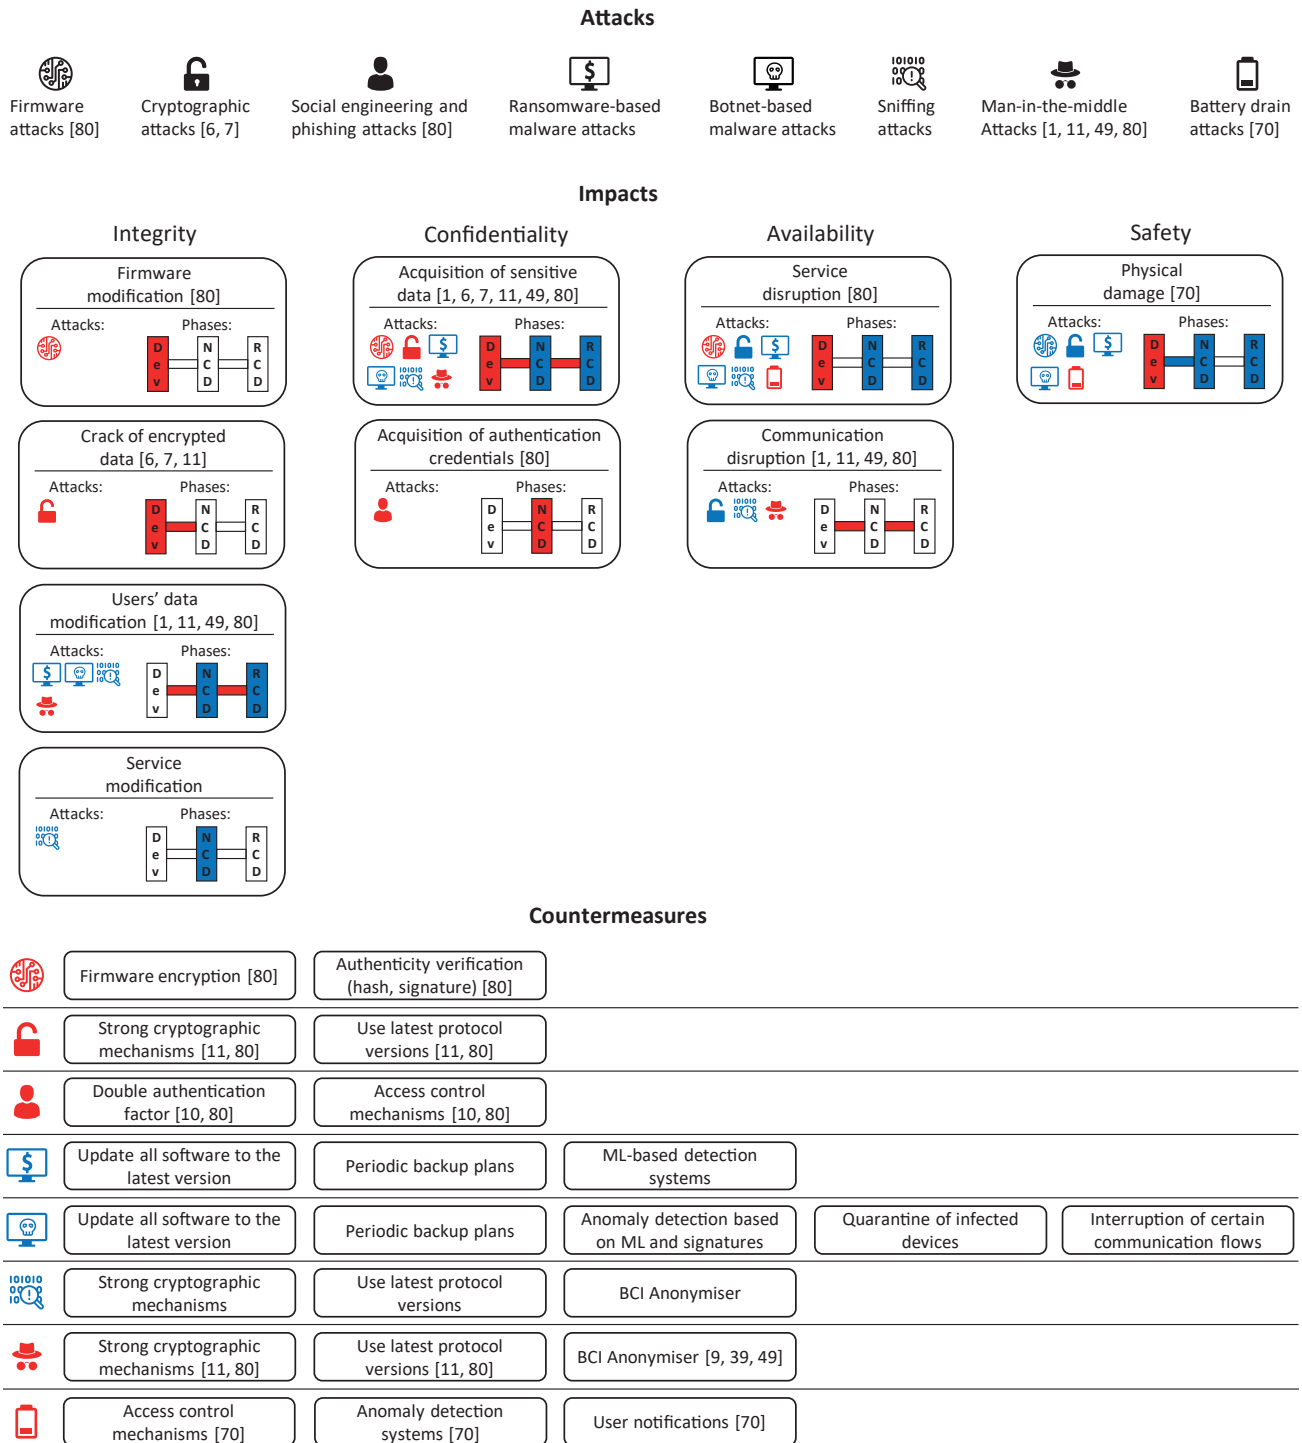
Attacks

Firmware attacks [80]

Cryptographic attacks [6, 7]

Social engineering and phishing attacks [80]

Ransomware-based malware attacks

Botnet-based malware attacks

Sniffing attacks

Man-in-the-middle Attacks [1, 11, 49, 80]

Battery drain attacks [70]

Impacts

Integrity

Firmware modification [80]
Attacks: Phases: D e v N C D R C D

Crack of encrypted data [6, 7, 11]
Attacks: Phases: D e v N C D R C D

Users' data modification [1, 11, 49, 80]
Attacks: Phases: D e v N C D R C D

Service modification
Attacks: Phases: D e v N C D R C D

Confidentiality

Acquisition of sensitive data [1, 6, 7, 11, 49, 80]
Attacks: Phases: D e v N C D R C D

Acquisition of authentication credentials [80]
Attacks: Phases: D e v N C D R C D

Availability

Service disruption [80]
Attacks: Phases: D e v N C D R C D

Communication disruption [1, 11, 49, 80]
Attacks: Phases: D e v N C D R C D

Safety

Physical damage [70]
Attacks: Phases: D e v N C D R C D

Countermeasures

| Firmware encryption [80] | Authenticity verification (hash, signature) [80] | | | |
|---|---|---|---|---|
| Strong cryptographic mechanisms [11, 80] | Use latest protocol versions [11, 80] | | | |
| Double authentication factor [10, 80] | Access control mechanisms [10, 80] | | | |
| Update all software to the latest version | Periodic backup plans | ML-based detection systems | | |
| Update all software to the latest version | Periodic backup plans | Anomaly detection based on ML and signatures | Quarantine of infected devices | Interruption of certain communication flows |
| Strong cryptographic mechanisms | Use latest protocol versions | BCI Anonymiser | | |
| Strong cryptographic mechanisms [11, 80] | Use latest protocol versions [11, 80] | BCI Anonymiser [9, 39, 49] | | |
| Access control mechanisms [70] | Anomaly detection systems [70] | User notifications [70] | | |